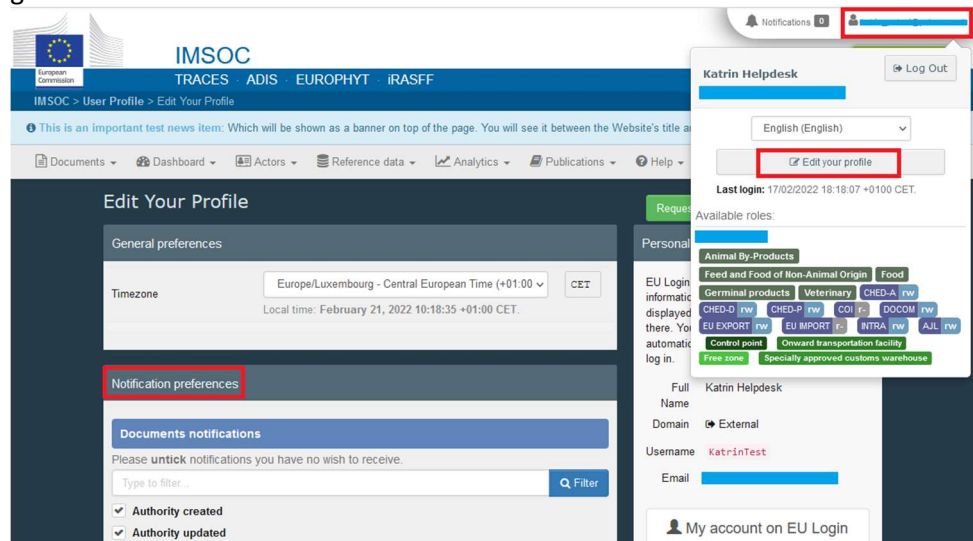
Notifications 0

European Commission

IMSOC

TRACES · ADIS · EUROPHYT · iRASFF

IMSOC > User Profile > Edit Your Profile

This is an important test news item: Which will be shown as a banner on top of the page. You will see it between the Website's title a

Documents Dashboard Actors Reference data Analytics Publications Help

Edit Your Profile

Reques

General preferences

Timezone

Europe/Luxembourg - Central European Time (+01:00

CET

Local time: February 21, 2022 10:18:35 +01:00 CET.

Notification preferences

Documents notifications

Please untick notifications you have no wish to receive.

Type to filter...

Filter

Authority created

Authority updated

Personal

EU Login informatic displayed there. You automatic log in.

Full Name Katrin Helpdesk

Domain External

Username KatrinTest

Email

My account on EU Login

Katrin Helpdesk

Log Out

English (English)

Edit your profile

Last login: 17/02/2022 18:18:07 +0100 CET.

Available roles:

Animal By-Products

Feed and Food of Non-Animal Origin Food

Germinal products Veterinary CHED-A rw

CHED-D rw CHED-P rw COI r- DOCOM rw

EU EXPORT rw EU IMPORT r- INTRA rw AJL rw

Control point Onward transportation facility

Free zone Specially approved customs warehouse